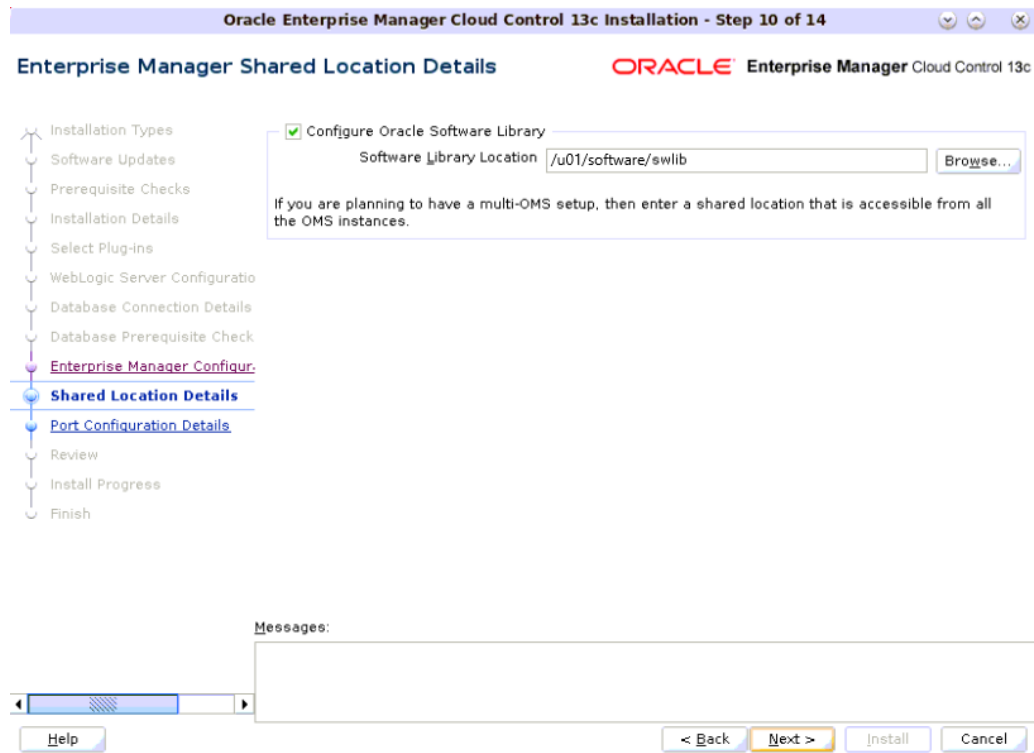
Oracle Enterprise Manager Cloud Control 13c Installation - Step 10 of 14

Enterprise Manager Shared Location Details

ORACLE Enterprise Manager Cloud Control 13c

Installation Types
Software Updates
Prerequisite Checks
Installation Details
Select Plug-ins
WebLogic Server Configuratio
Database Connection Details
Database Prerequisite Check
Enterprise Manager Configur
Shared Location Details
Port Configuration Details
Review
Install Progress
Finish

Configure Oracle Software Library

Software Library Location /u01/software/swlib Browse...

If you are planning to have a multi-OMS setup, then enter a shared location that is accessible from all the OMS instances.

Messages:

Help

< Back Next > Install Cancel